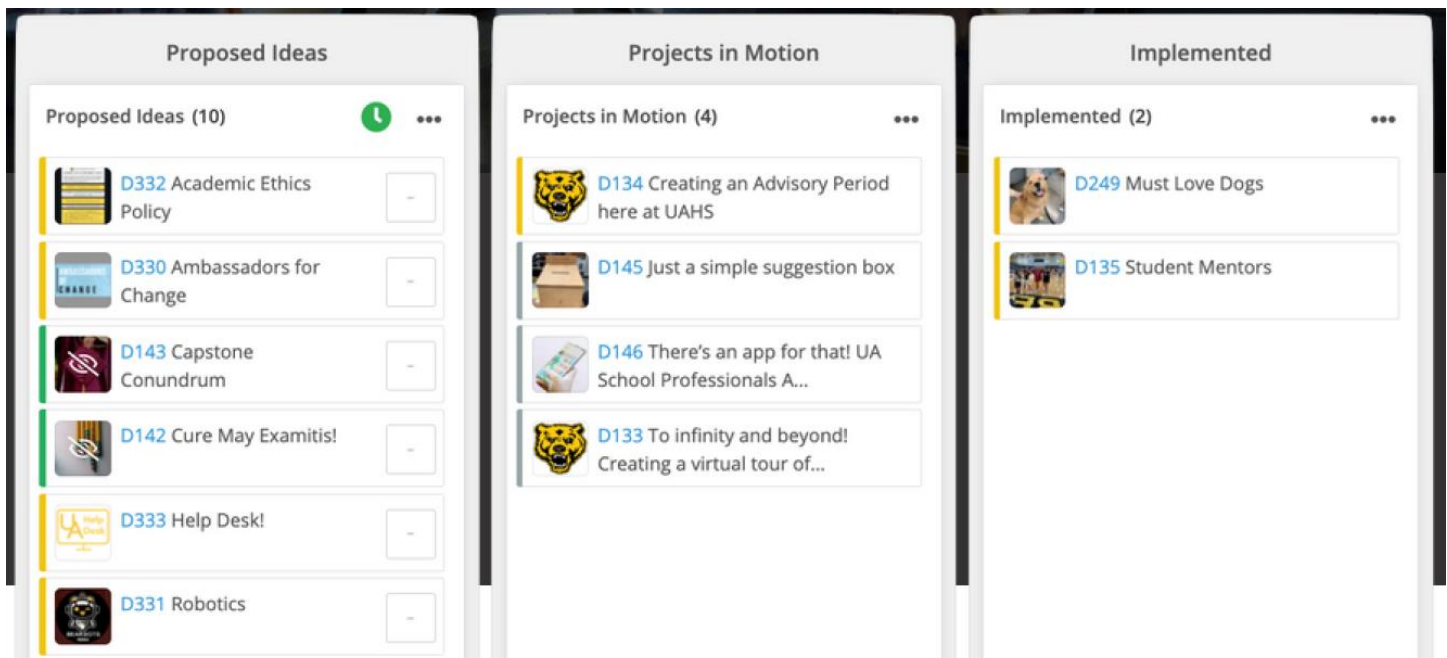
Proposed Ideas

Proposed Ideas (10) •••

D332 Academic Ethics Policy

D330 Ambassadors for Change

D143 Capstone Conundrum

D142 Cure May Examitis!

D333 Help Desk!

D331 Robotics

Projects in Motion

Projects in Motion (4) •••

D134 Creating an Advisory Period here at UAHS

D145 Just a simple suggestion box

D146 There's an app for that! UA School Professionals A...

D133 To infinity and beyond! Creating a virtual tour of...

Implemented

Implemented (2) •••

D249 Must Love Dogs

D135 Student Mentors